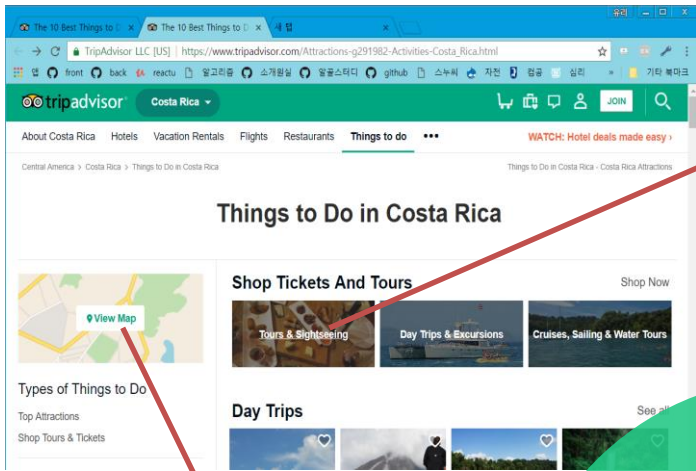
The 10 Best Things to D ×
The 10 Best Things to D ×
새 탭 ×
유리
TripAdvisor LLC [US] | https://www.tripadvisor.com/Attractions-g291982-Activities-Costa_Rica.html
앱 front back reactu 알고리즘 소개원실 알골스터디 github 스누비 자전 컴공 심리 » 기타 북마크
tripadvisor Costa Rica
JOIN
About Costa Rica Hotels Vacation Rentals Flights Restaurants Things to do •••
WATCH: Hotel deals made easy ›
Central America › Costa Rica › Things to Do in Costa Rica
Things to Do in Costa Rica › Costa Rica Attractions

Things to Do in Costa Rica

View Map
Types of Things to Do
Top Attractions
Shop Tours & Tickets

Shop Tickets And Tours
Shop Now
Tours & Sightseeing
Day Trips & Excursions
Cruises, Sailing & Water Tours

Day Trips
See all